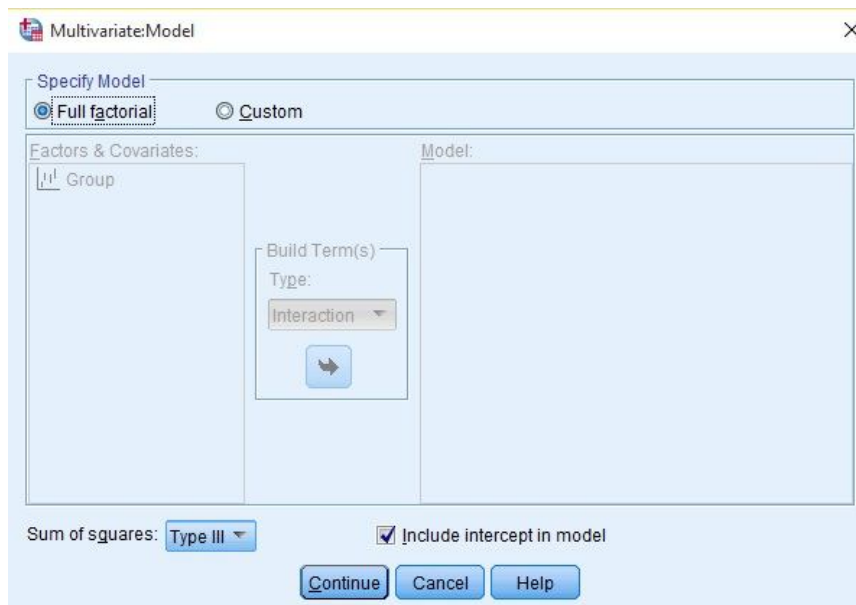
Multivariate:Model

×

Specify Model

Full factorial

Custom

Factors & Covariates:

Group

Model:

Build Term(s)

Type:

Interaction

Sum of squares: Type III

Include intercept in model

Continue

Cancel

Help